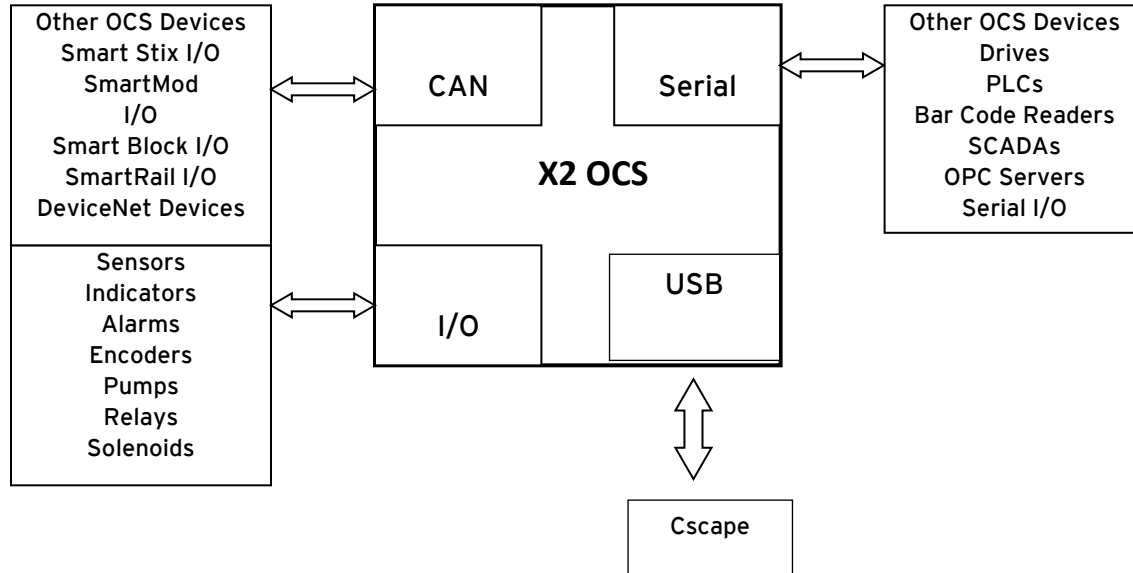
Other OCS Devices
Smart Stix I/O
SmartMod
I/O
Smart Block I/O
SmartRail I/O
DeviceNet Devices

Sensors
Indicators
Alarms
Encoders
Pumps
Relays
Solenoids

CAN

Serial

X2 OCS

I/O

USB

Other OCS Devices
Drives
PLCs
Bar Code Readers
SCADAs
OPC Servers
Serial I/O

Cscape